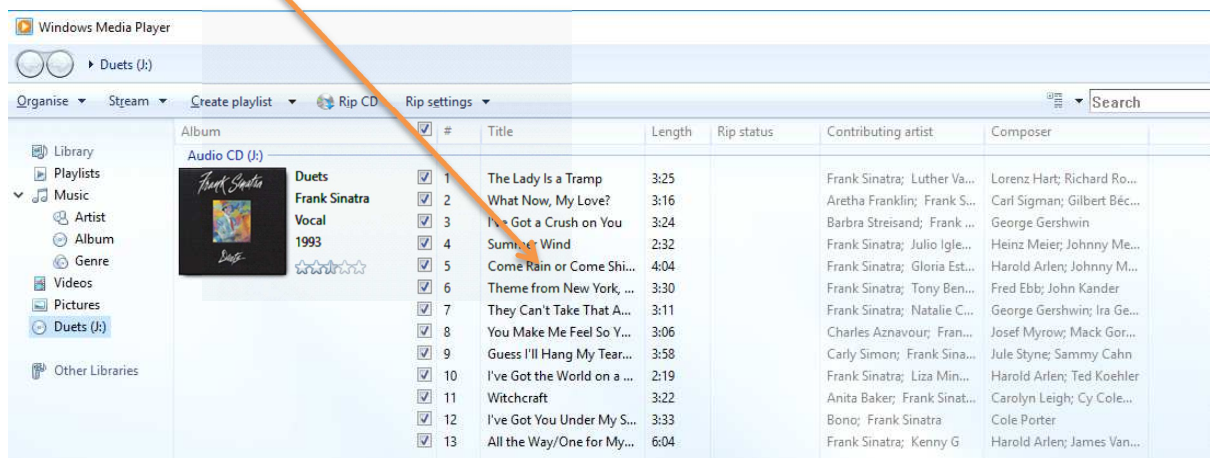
Windows Media Player

Duets (J:)

Organise ▾ Stream ▾ Create playlist ▾ Rip CD Rip settings ▾

Search

Library
Playlists
Music
Artist
Album
Genre
Videos
Pictures
Duets (J:)

Other Libraries

Audio CD (J:)

Frank Sinatra Duets

Duets
Frank Sinatra
Vocal
1993

| Album | # | Title | Length | Rip status | Contributing artist | Composer |
|---|---|---|---|---|---|---|
| | 1 | The Lady Is a Tramp | 3:25 | | Frank Sinatra; Luther Va... | Lorenz Hart; Richard Ro... |
| | 2 | What Now, My Love? | 3:16 | | Aretha Franklin; Frank S... | Carl Sigman; Gilbert Béc... |
| | 3 | I've Got a Crush on You | 3:24 | | Barbra Streisand; Frank ... | George Gershwin |
| | 4 | Summer Wind | 2:32 | | Frank Sinatra; Julio Igle... | Heinz Meier; Johnny Me... |
| | 5 | Come Rain or Come Shi... | 4:04 | | Frank Sinatra; Gloria Est... | Harold Arlen; Johnny M... |
| | 6 | Theme from New York, ... | 3:30 | | Frank Sinatra; Tony Ben... | Fred Ebb; John Kander |
| | 7 | They Can't Take That A... | 3:11 | | Frank Sinatra; Natalie C... | George Gershwin; Ira Ge... |
| | 8 | You Make Me Feel So Y... | 3:06 | | Charles Aznavour; Fran... | Josef Myrow; Mack Gor... |
| | 9 | Guess I'll Hang My Tear... | 3:58 | | Carly Simon; Frank Sina... | Jule Styne; Sammy Cahn |
| | 10 | I've Got the World on a ... | 2:19 | | Frank Sinatra; Liza Min... | Harold Arlen; Ted Koehler |
| | 11 | Witchcraft | 3:22 | | Anita Baker; Frank Sinat... | Carolyn Leigh; Cy Cole... |
| | 12 | I've Got You Under My S... | 3:33 | | Bono; Frank Sinatra | Cole Porter |
| | 13 | All the Way/One for My... | 6:04 | | Frank Sinatra; Kenny G | Harold Arlen; James Van... |